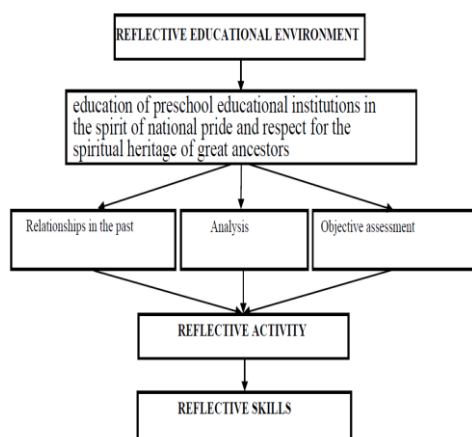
REFLECTIVE EDUCATIONAL ENVIRONMENT

education of preschool educational institutions in the spirit of national pride and respect for the spiritual heritage of great ancestors

Relationships in the past

Analysis

Objective assessment

REFLECTIVE ACTIVITY

REFLECTIVE SKILLS